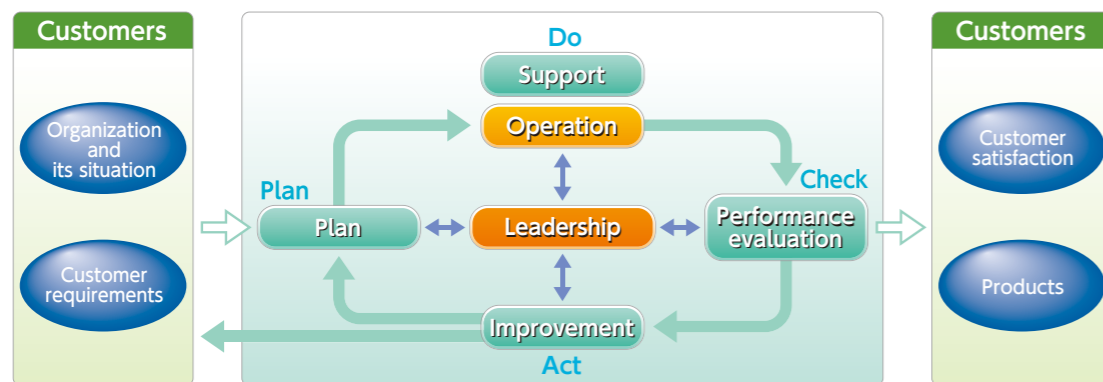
Customers

Organization and its situation

Customer requirements

Do

Support

Operation

Plan

Plan

Leadership

Check

Performance evaluation

Improvement

Act

Customers

Customer satisfaction

Products